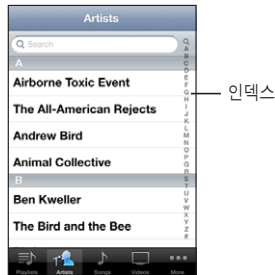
Artists

Search

A

Airborne Toxic Event

The All-American Rejects

Andrew Bird

Animal Collective

B

Ben Kweller

The Bird and the Bee

Q A B C D E F G H I J K L M N O P Q R S T U V W X Y Z #

인덱스

Playlists Artists Songs Videos More